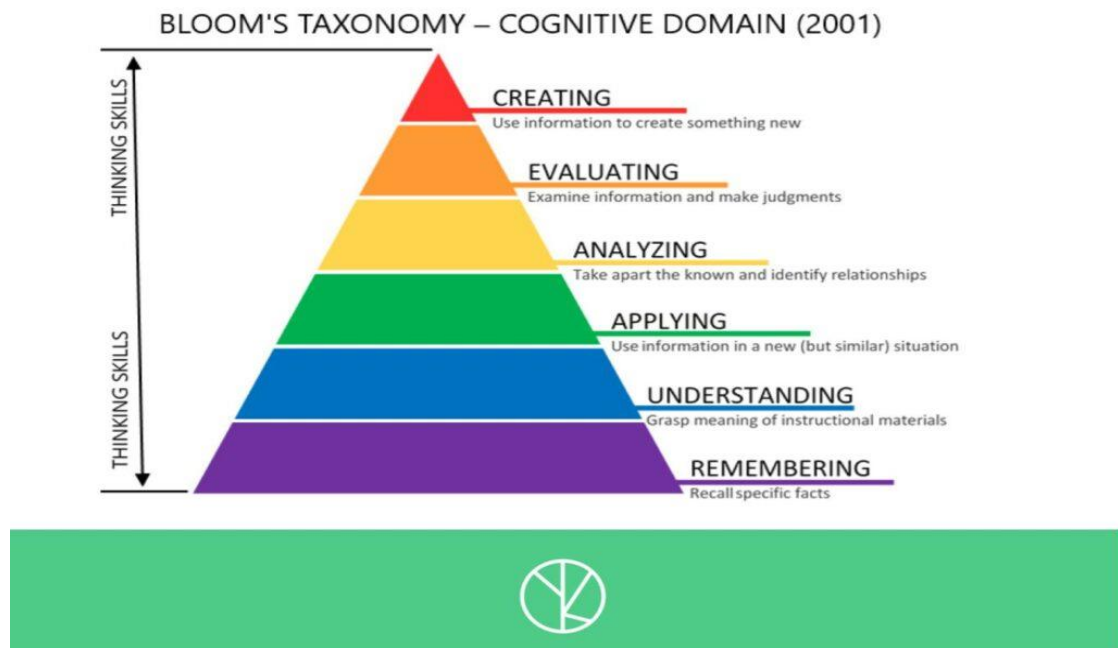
BLOOM'S TAXONOMY – COGNITIVE DOMAIN (2001)

THINKING SKILLS

THINKING SKILLS

CREATING
Use information to create something new

EVALUATING
Examine information and make judgments

ANALYZING
Take apart the known and identify relationships

APPLYING
Use information in a new (but similar) situation

UNDERSTANDING
Grasp meaning of instructional materials

REMEMBERING
Recall specific facts